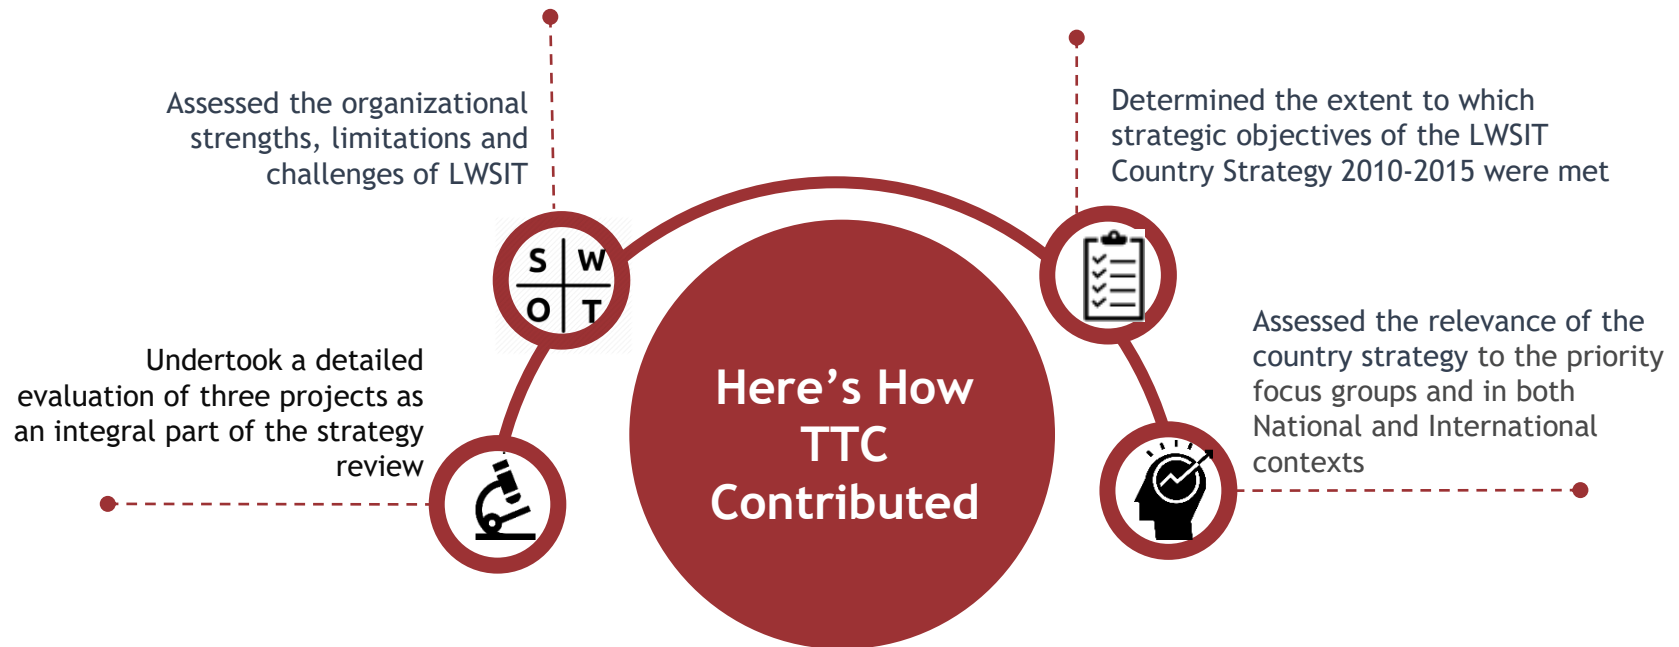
Assessed the organizational strengths, limitations and challenges of LWSIT

Determined the extent to which strategic objectives of the LWSIT Country Strategy 2010-2015 were met

S W O T

Here’s How TTC Contributed

Undertook a detailed evaluation of three projects as an integral part of the strategy review

Assessed the relevance of the country strategy to the priority focus groups and in both National and International contexts